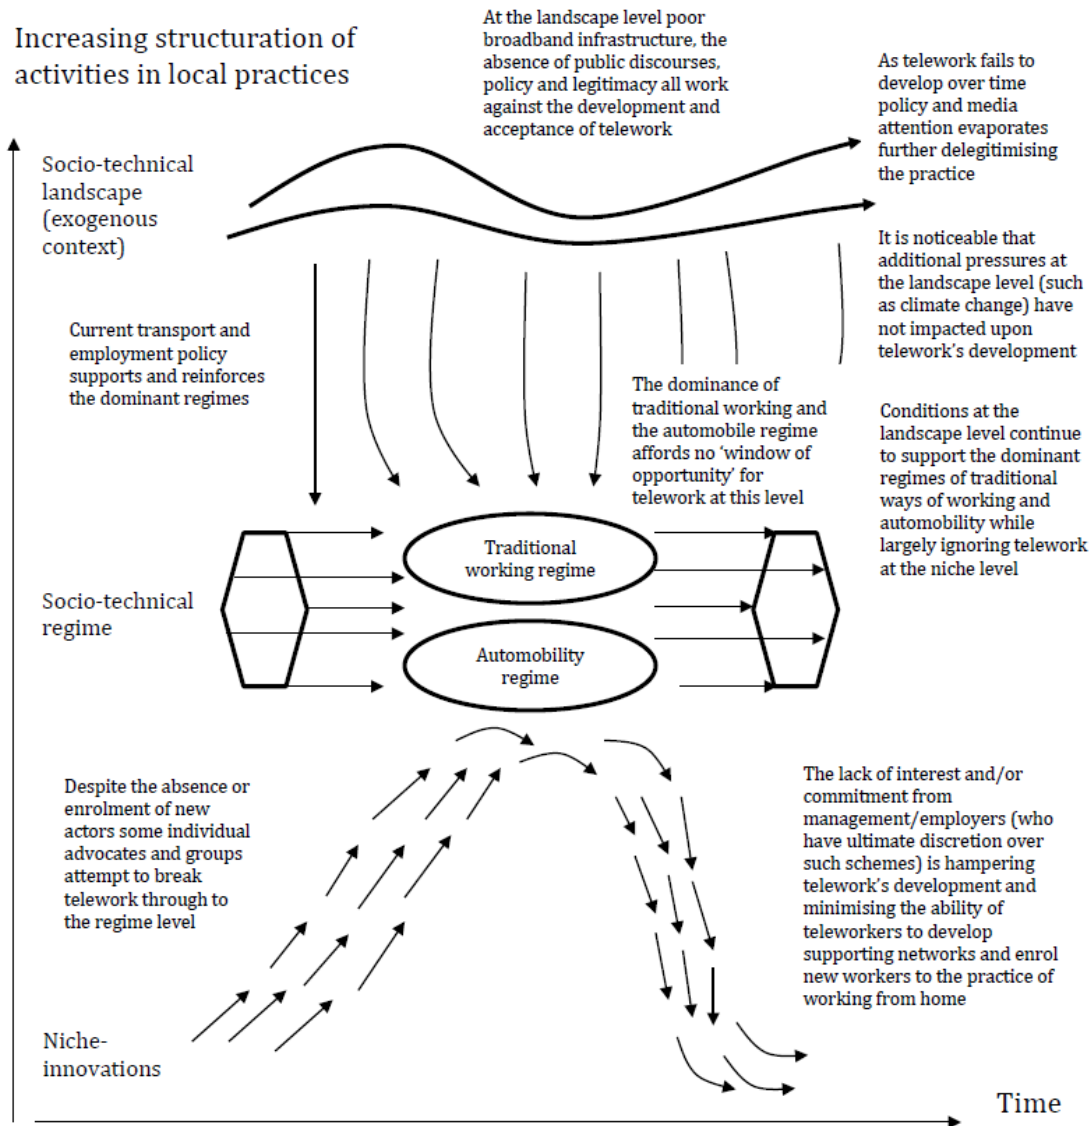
Increasing structuration of activities in local practices

At the landscape level poor broadband infrastructure, the absence of public discourses, policy and legitimacy all work against the development and acceptance of telework

As telework fails to develop over time policy and media attention evaporates further delegitimising the practice

Socio-technical landscape (exogenous context)

It is noticeable that additional pressures at the landscape level (such as climate change) have not impacted upon telework's development

Current transport and employment policy supports and reinforces the dominant regimes

The dominance of traditional working and the automobile regime affords no 'window of opportunity' for telework at this level

Conditions at the landscape level continue to support the dominant regimes of traditional ways of working and automobility while largely ignoring telework at the niche level

Traditional working regime

Socio-technical regime

Automobility regime

Despite the absence or enrolment of new actors some individual advocates and groups attempt to break telework through to the regime level

The lack of interest and/or commitment from management/employers (who have ultimate discretion over such schemes) is hampering telework's development and minimising the ability of teleworkers to develop supporting networks and enrol new workers to the practice of working from home

Niche-innovations

Time